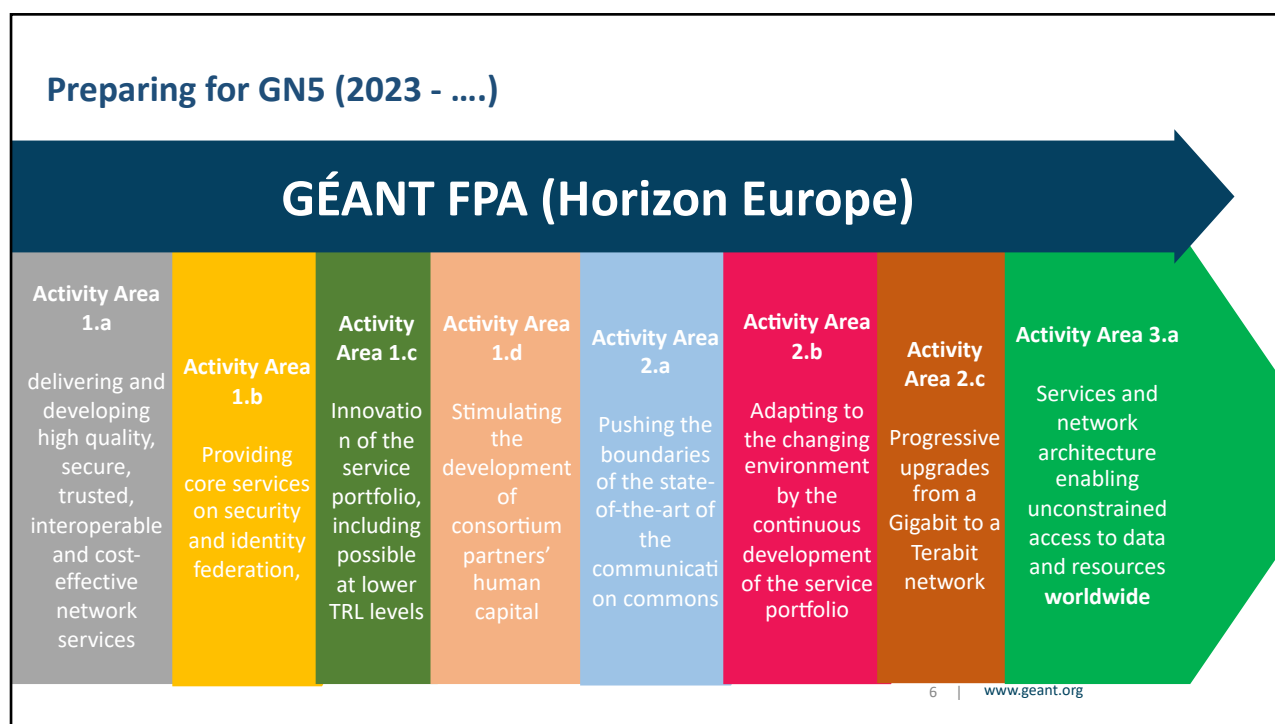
Preparing for GN5 (2023 - ….)

GÉANT FPA (Horizon Europe)

Activity Area 1.a

delivering and developing high quality, secure, trusted, interoperable and cost-effective network services

Activity Area 1.b

Providing core services on security and identity federation,

Activity Area 1.c

Innovation of the service portfolio, including possible at lower TRL levels

Activity Area 1.d

Stimulating the development of consortium partners' human capital

Activity Area 2.a

Pushing the boundaries of the state-of-the-art of the communication commons

Activity Area 2.b

Adapting to the changing environment by the continuous development of the service portfolio

Activity Area 2.c

Progressive upgrades from a Gigabit to a Terabit network

Activity Area 3.a

Services and network architecture enabling unconstrained access to data and resources **worldwide**

6 | www.geant.org